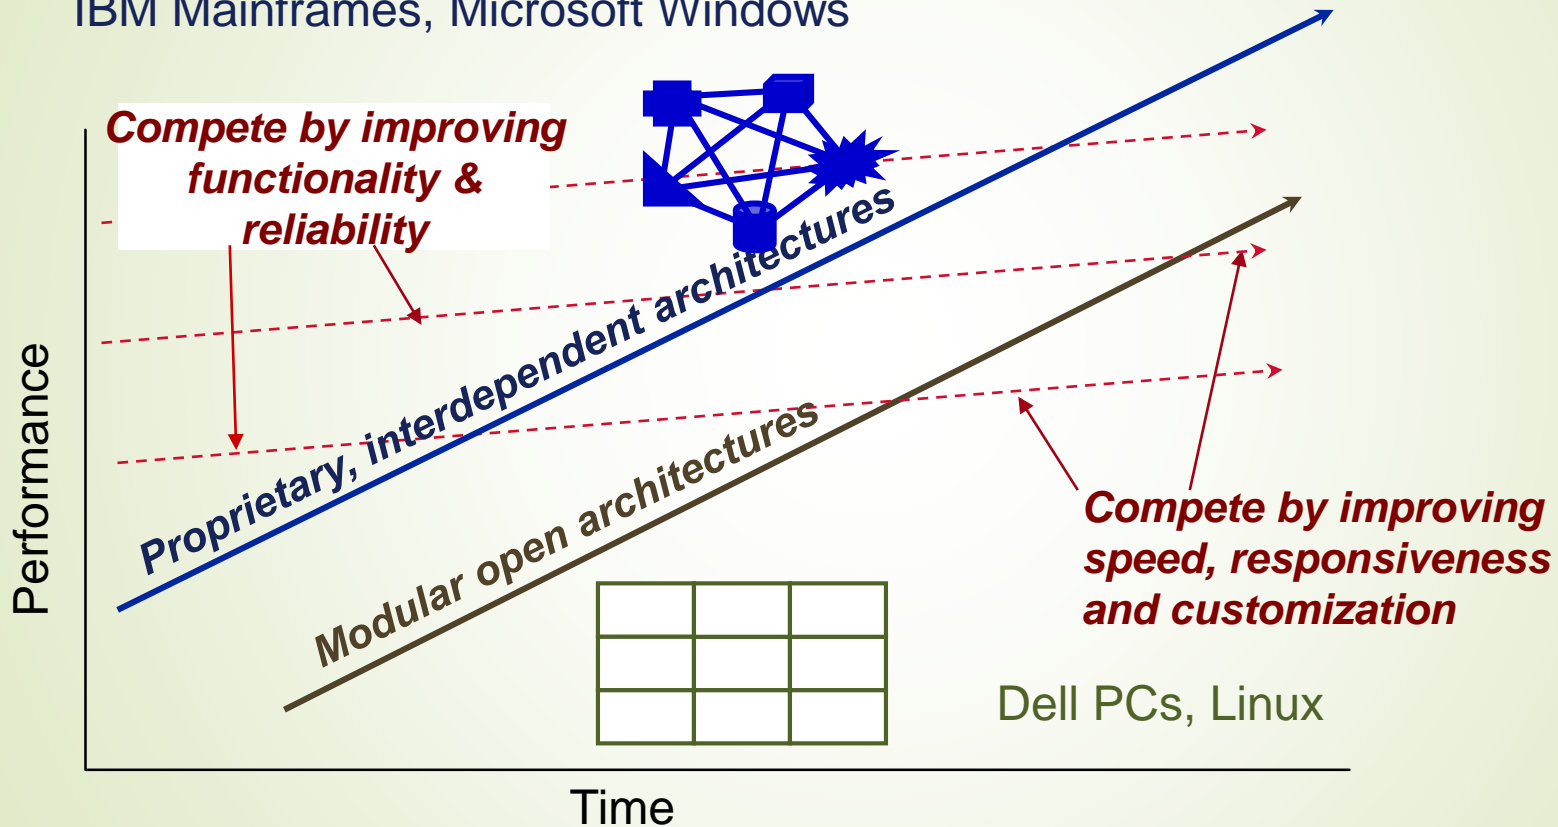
IBM Mainframes, Microsoft Windows

Compete by improving functionality & reliability

Proprietary, interdependent architectures

Modular open architectures

Compete by improving speed, responsiveness and customization

Dell PCs, Linux

Performance

Time